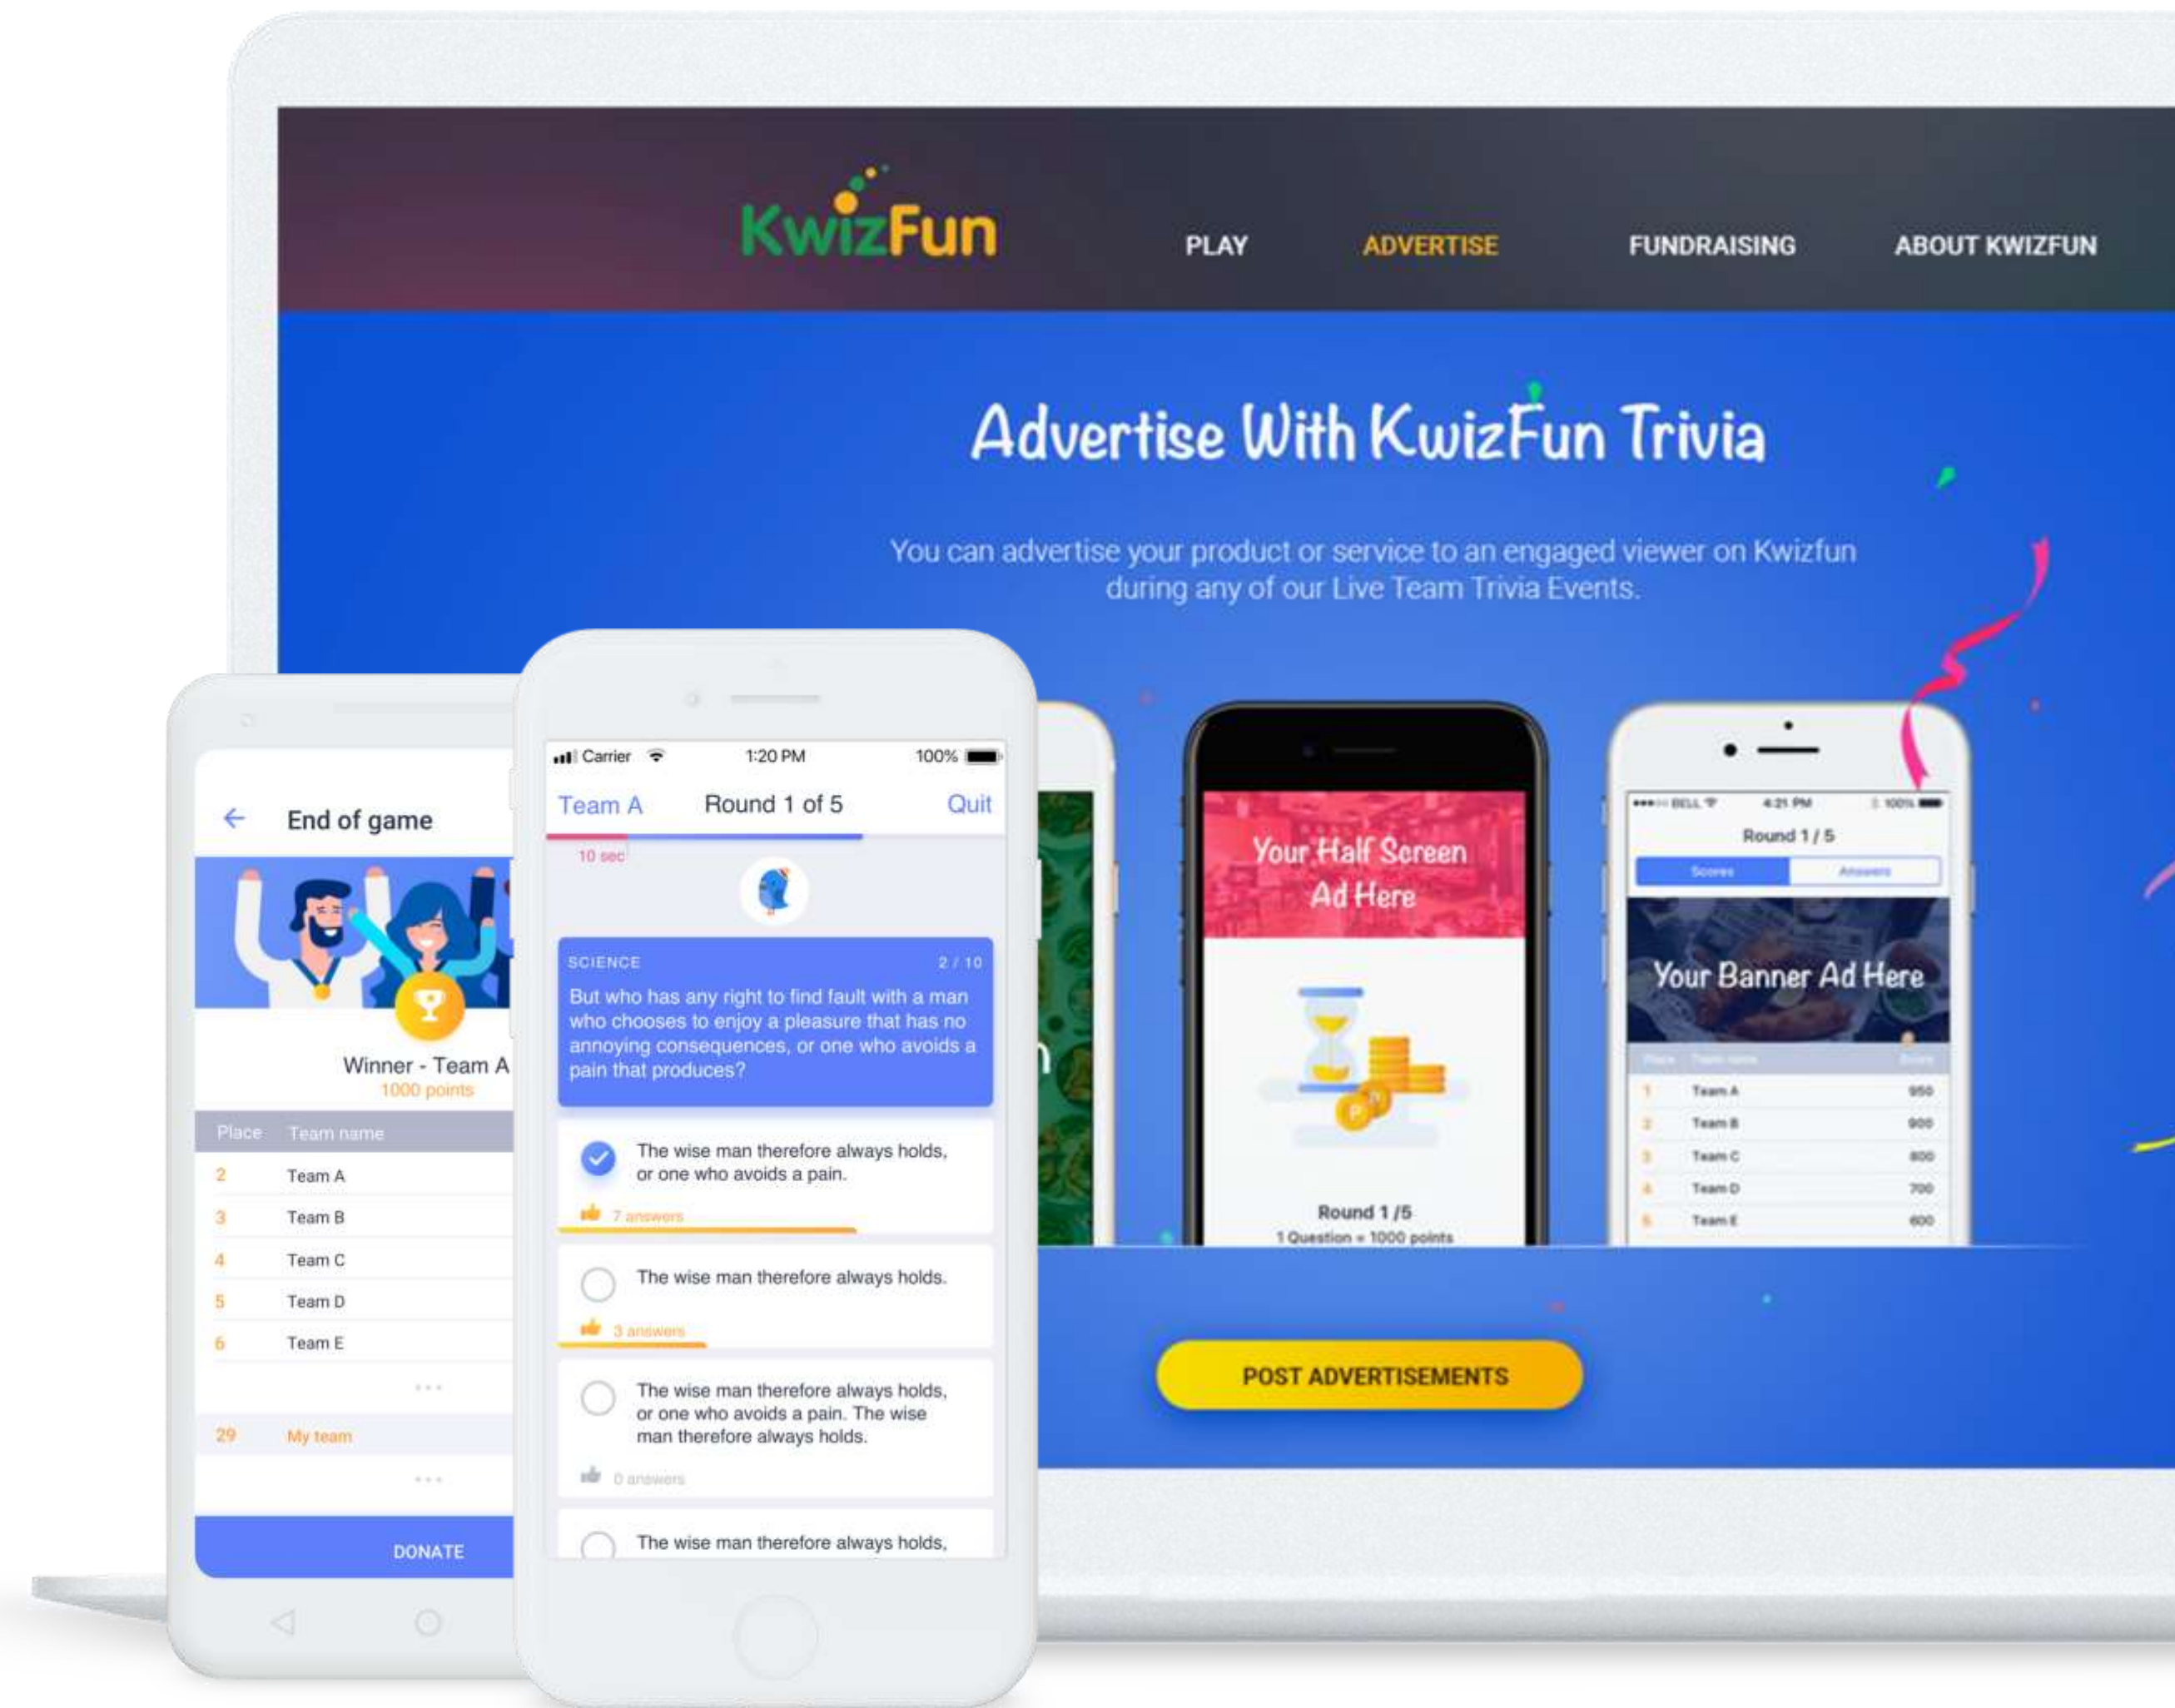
KwizFun

PLAY ADVERTISE FUNDRAISING ABOUT KWIZFUN

Advertise With KwizFun Trivia

You can advertise your product or service to an engaged viewer on Kwizfun during any of our Live Team Trivia Events.

Your Half Screen Ad Here

Round 1 /5
1 Question = 1000 points

BELL 4:21 PM 100%
Round 1 / 5
Scores Answers

Your Banner Ad Here

| Place | Team name | Score |
|---|---|---|
| 1 | Team A | 950 |
| 2 | Team B | 900 |
| 3 | Team C | 800 |
| 4 | Team D | 700 |
| 5 | Team E | 600 |

POST ADVERTISEMENTS

End of game

Winner - Team A
1000 points

| Place | Team name |
|---|---|
| 2 | Team A |
| 3 | Team B |
| 4 | Team C |
| 5 | Team D |
| 6 | Team E |
| ... | |
| 29 | My team |
| ... | |

DONATE

Carrier 1:20 PM 100%

Team A Round 1 of 5 Quit

10 sec

SCIENCE 2 / 10
But who has any right to find fault with a man who chooses to enjoy a pleasure that has no annoying consequences, or one who avoids a pain that produces?

The wise man therefore always holds, or one who avoids a pain.
7 answers

The wise man therefore always holds.
3 answers

The wise man therefore always holds, or one who avoids a pain. The wise man therefore always holds.
0 answers

The wise man therefore always holds,